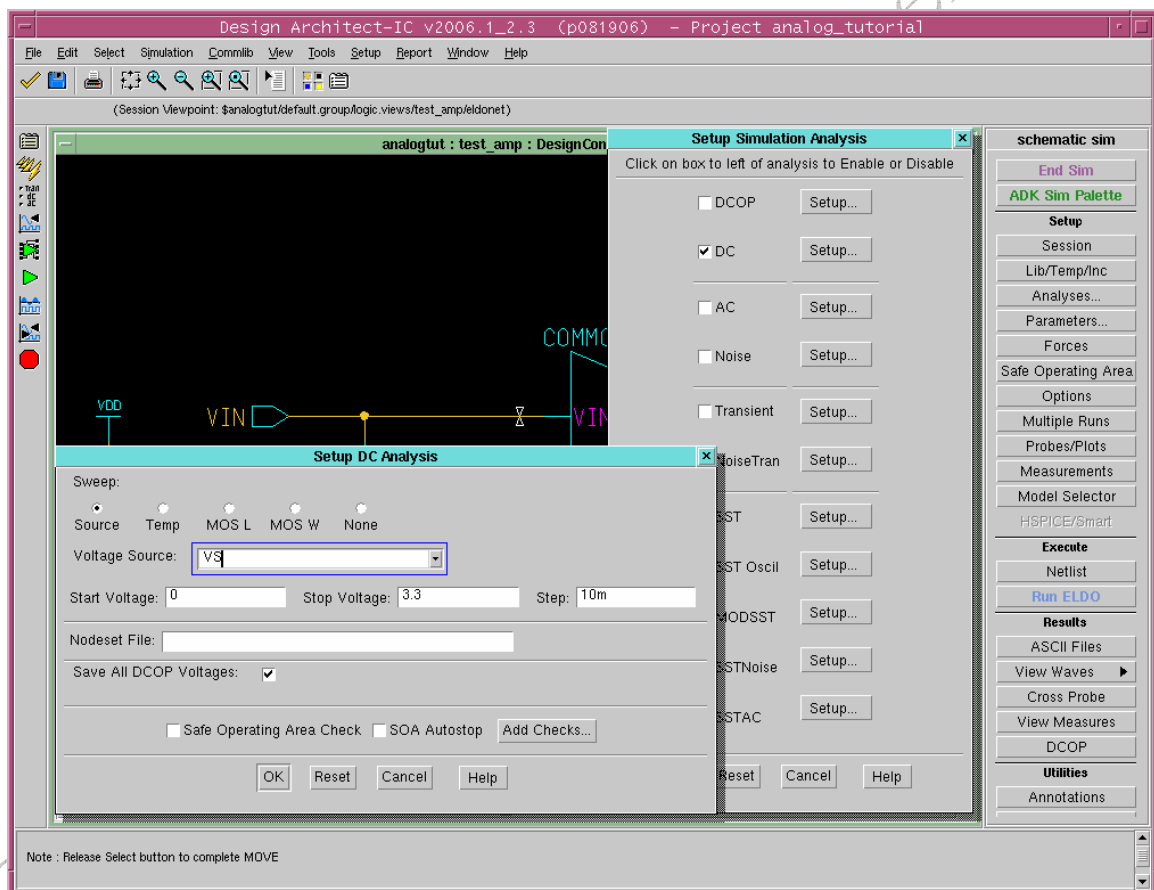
Design Architect-IC v2006.1_2.3 (p081906) - Project analog_tutorial

File Edit Select Simulation Commlib View Tools Setup Report Window Help

(Session Viewpoint: $analogtut/default.group/logic.views/test_amp/eldonet)

analogtut : test_amp : DesignCon

COMM

VDD

VIN

VIN

Setup Simulation Analysis

Click on box to left of analysis to Enable or Disable

DCOP Setup...

DC Setup...

AC Setup...

Noise Setup...

Transient Setup...

NoiseTran Setup...

SST Setup...

SST Oscil Setup...

MODSST Setup...

SSTNoise Setup...

SSTAC Setup...

Reset Cancel Help

Setup DC Analysis

Sweep:

Source Temp MOS L MOS W None

Voltage Source: VS

Start Voltage: 0 Stop Voltage: 3.3 Step: 10m

Nodeset File:

Save All DCOP Voltages:

Safe Operating Area Check SOA Autostop Add Checks...

OK Reset Cancel Help

schematic sim

End Sim

ADK Sim Palette

Setup

Session

Lib/Temp/Inc

Analyses...

Parameters...

Forces

Safe Operating Area

Options

Multiple Runs

Probes/Plots

Measurements

Model Selector

HSPICE/Smart

Execute

Netlist

Run ELDO

Results

ASCII Files

View Waves

Cross Probe

View Measures

DCOP

Utilities

Annotations

Note : Release Select button to complete MOVE